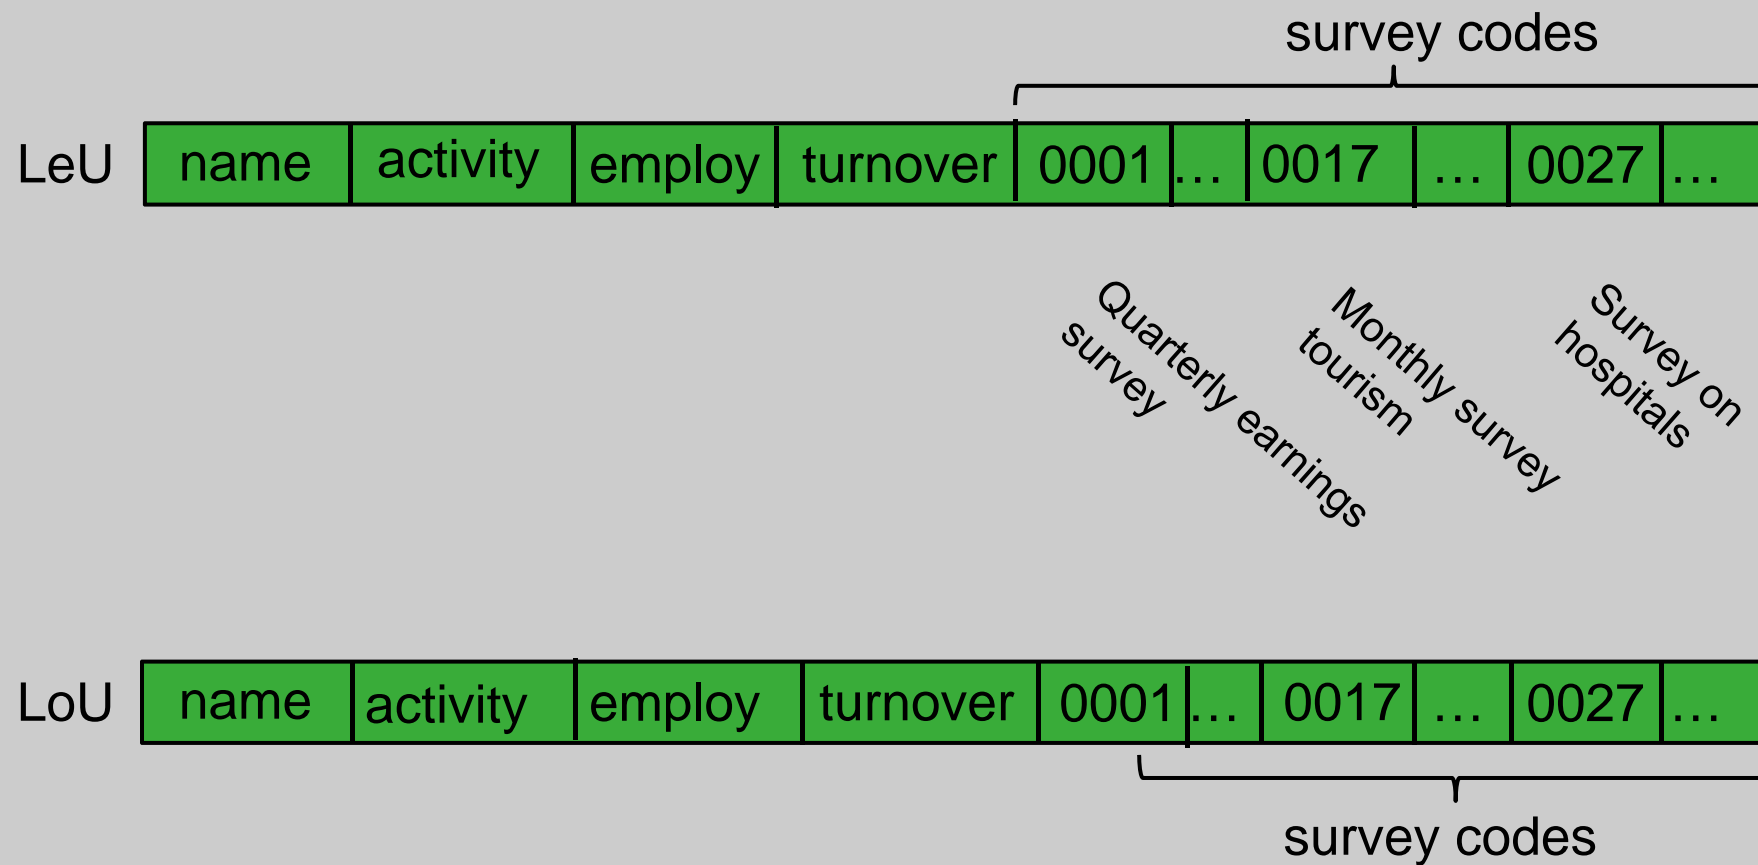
survey codes

| LeU | name | activity | employ | turnover | 0001 | … | 0017 | … | 0027 | … |
|---|---|---|---|---|---|---|---|---|---|---|

Quarterly earnings survey

Monthly survey tourism

Survey on hospitals

| LoU | name | activity | employ | turnover | 0001 | … | 0017 | … | 0027 | … |
|---|---|---|---|---|---|---|---|---|---|---|

survey codes